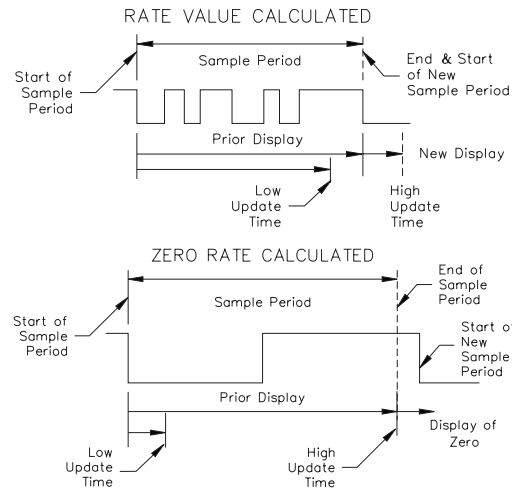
RATE VALUE CALCULATED

Sample Period

Start of Sample Period

End & Start of New Sample Period

Prior Display

New Display

Low Update Time

High Update Time

ZERO RATE CALCULATED

Sample Period

End of Sample Period

Start of Sample Period

Start o New Sample Period

Prior Display

Display of Zero

Low Update Time

High Update Time